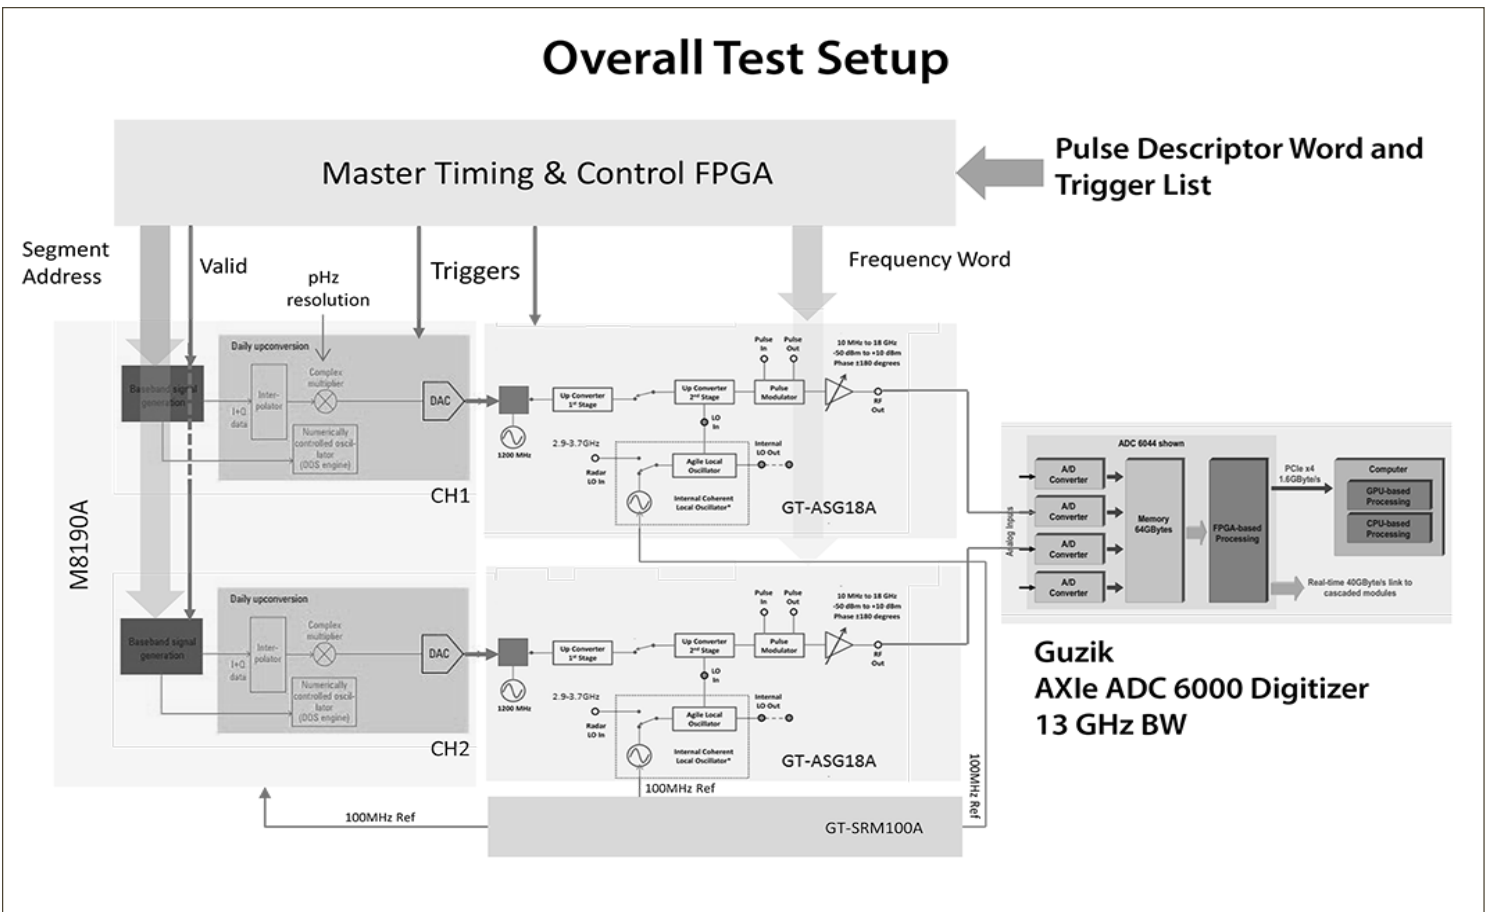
Overall Test Setup

Master Timing & Control FPGA

Pulse Descriptor Word and Trigger List

Segment Address

Valid

pHz resolution

Triggers

Frequency Word

M8190A

Daily upconversion

Baseband signal generation

Inter-polator

I+Q data

Complex multiplier

Numerically controlled oscil-lator (DDS engine)

DAC

CH1

1200 MHz

Up Converter 1st Stage

Up Converter 2nd Stage

LO In

Pulse In

Pulse Out

Pulse Modulator

10 MHz to 18 GHz
-50 dBm to +10 dBm
Phase ±180 degrees

RF Out

2.9-3.7GHz

Radar LO In

Agile Local Oscillator

Internal LO Out

Internal Coherent Local Oscillator*

GT-ASG18A

Daily upconversion

Baseband signal generation

Inter-polator

I+Q data

Complex multiplier

Numerically controlled oscil-lator (DDS engine)

DAC

CH2

1200 MHz

Up Converter 1st Stage

Up Converter 2nd Stage

LO In

Pulse In

Pulse Out

Pulse Modulator

10 MHz to 18 GHz
-50 dBm to +10 dBm
Phase ±180 degrees

RF Out

2.9-3.7GHz

Radar LO In

Agile Local Oscillator

Internal LO Out

Internal Coherent Local Oscillator*

GT-ASG18A

ADC 6044 shown

Analog Inputs

A/D Converter

A/D Converter

A/D Converter

A/D Converter

Memory 64GBytes

FPGA-based Processing

PCIe x4 1.6GByte/s

Computer

GPU-based Processing

CPU-based Processing

Real-time 40GByte/s link to cascaded modules

Guzik
AXIe ADC 6000 Digitizer
13 GHz BW

100MHz Ref

100MHz Ref

100MHz Ref

GT-SRM100A